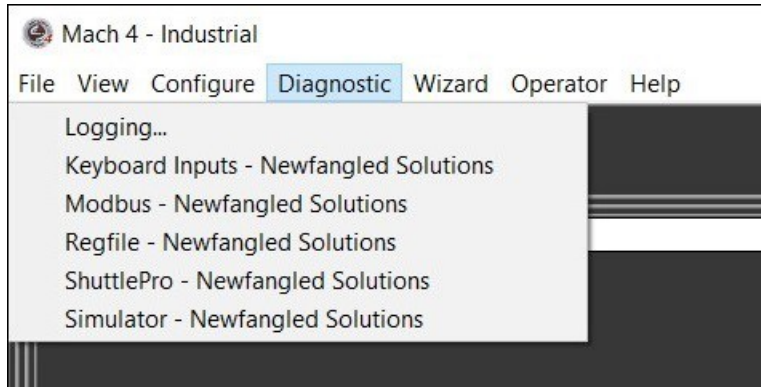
Mach 4 - Industrial

File View Configure Diagnostic Wizard Operator Help

Logging...
Keyboard Inputs - Newfangled Solutions
Modbus - Newfangled Solutions
Regfile - Newfangled Solutions
ShuttlePro - Newfangled Solutions
Simulator - Newfangled Solutions